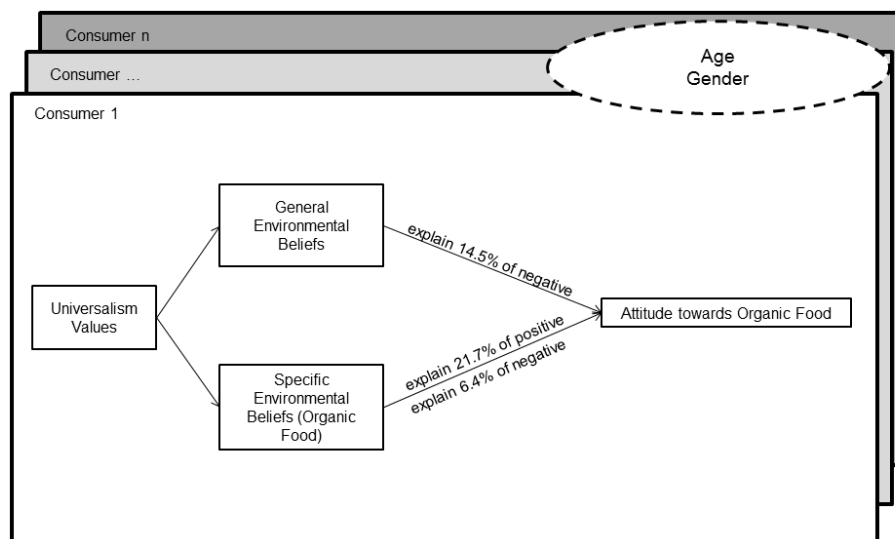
Consumer n

Consumer …

Age
Gender

Consumer 1

Universalism Values

General Environmental Beliefs

Specific Environmental Beliefs (Organic Food)

explain 14.5% of negative

explain 21.7% of positive

explain 6.4% of negative

Attitude towards Organic Food